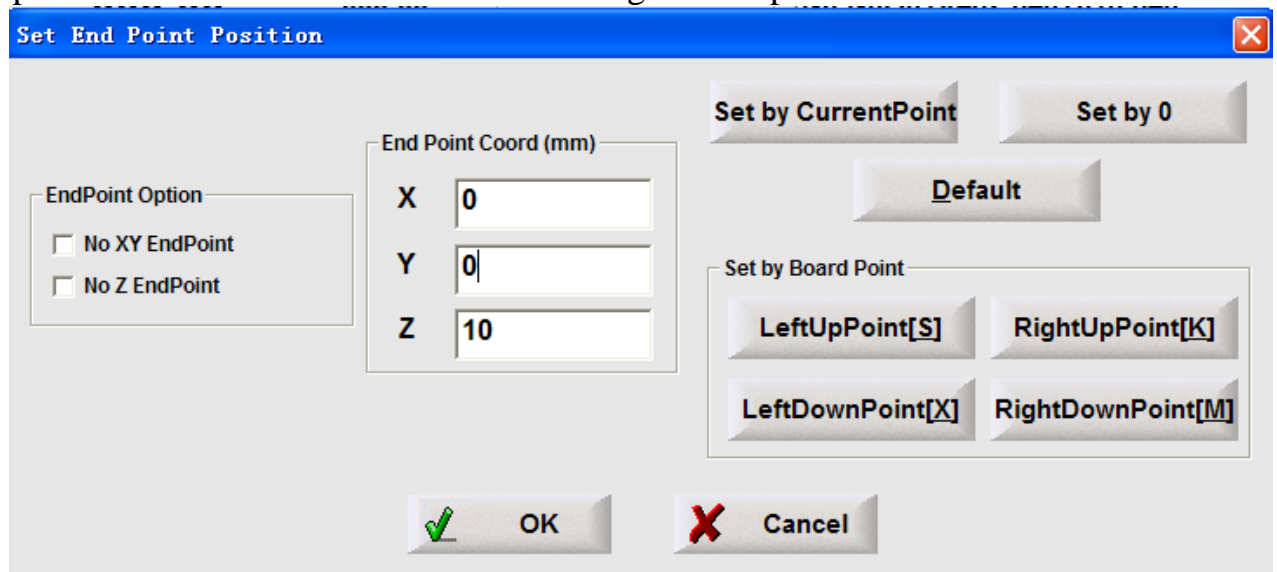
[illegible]

Set End Point Position

EndPoint Option
No XY EndPoint
No Z EndPoint

End Point Coord (mm)
X 0
Y 0
Z 10

Set by CurrentPoint
Set by 0
Default

Set by Board Point
LeftUpPoint[S]
RightUpPoint[K]
LeftDownPoint[X]
RightDownPoint[M]

OK
Cancel